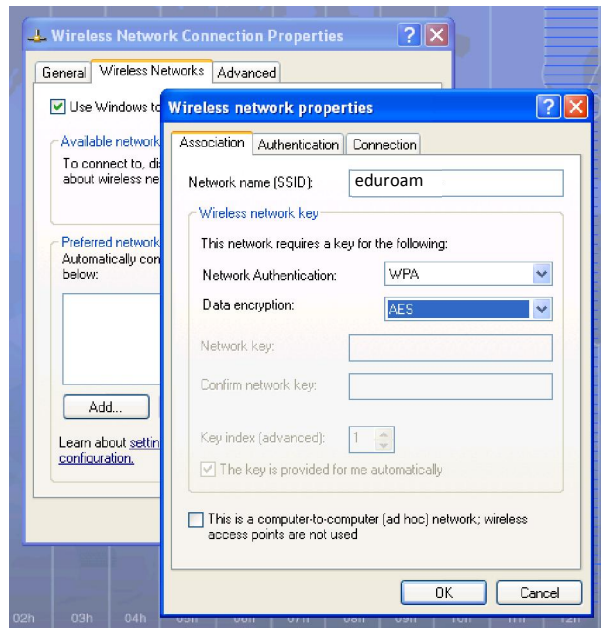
Wireless Network Connection Properties

General | Wireless Networks | Advanced

Use Windows to

Available network

To connect to, di about wireless ne

Preferred network

Automatically con below:

Add...

Learn about settin configuration.

Wireless network properties

Association | Authentication | Connection

Network name (SSID): eduroam

Wireless network key

This network requires a key for the following:

Network Authentication: WPA

Data encryption: AES

Network key:

Confirm network key:

Key index (advanced): 1

The key is provided for me automatically

This is a computer-to-computer (ad hoc) network; wireless access points are not used

OK | Cancel

02h 03h 04h